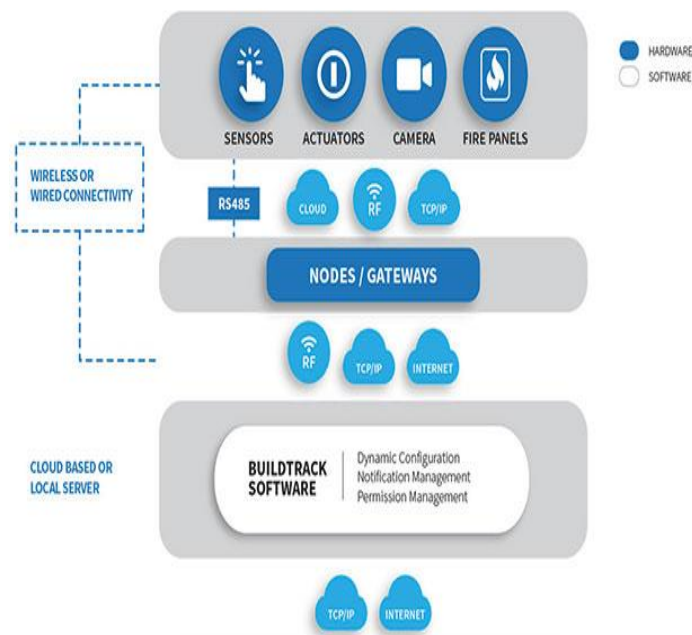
HARDWARE
SOFTWARE

SENSORS
ACTUATORS
CAMERA
FIRE PANELS

WIRELESS OR
WIRED CONNECTIVITY

RS485
CLOUD
RF
TCP/IP

NODES / GATEWAYS

RF
TCP/IP
INTERNET

CLOUD BASED OR
LOCAL SERVER

BUILDTRACK
SOFTWARE

Dynamic Configuration
Notification Management
Permission Management

TCP/IP
INTERNET